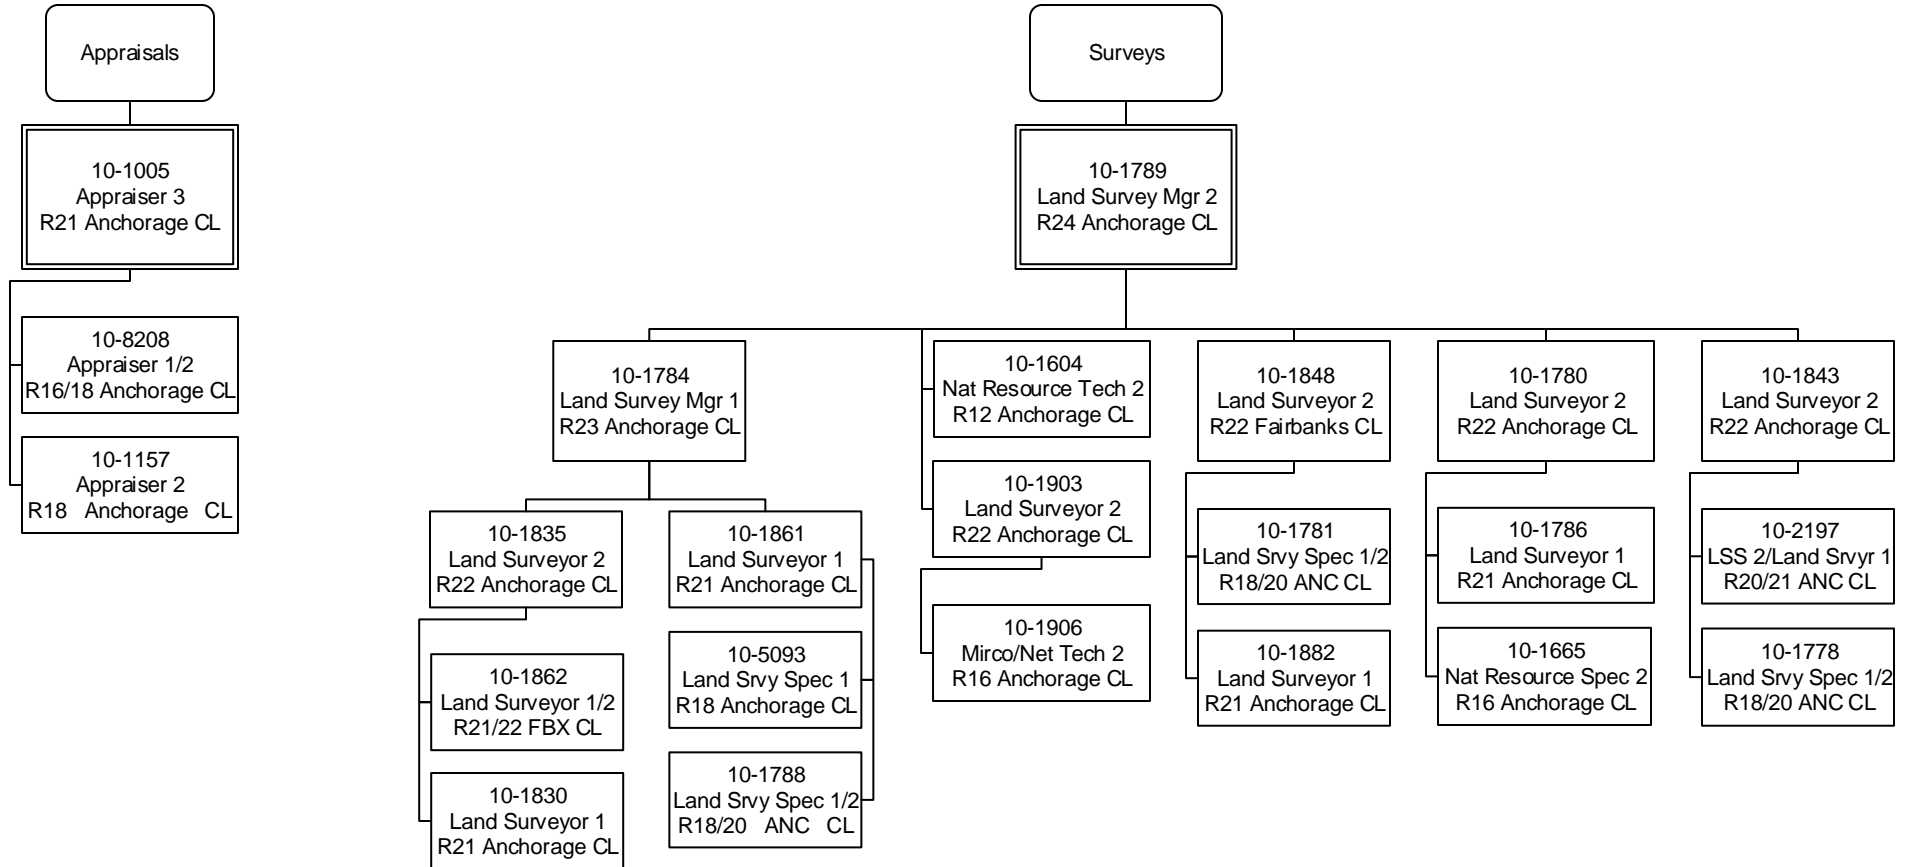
Appraisals

10-1005
Appraiser 3
R21 Anchorage CL

10-8208
Appraiser 1/2
R16/18 Anchorage CL

10-1157
Appraiser 2
R18 Anchorage CL

Surveys

10-1789
Land Survey Mgr 2
R24 Anchorage CL

10-1784
Land Survey Mgr 1
R23 Anchorage CL

10-1835
Land Surveyor 2
R22 Anchorage CL

10-1862
Land Surveyor 1/2
R21/22 FBX CL

10-1830
Land Surveyor 1
R21 Anchorage CL

10-1861
Land Surveyor 1
R21 Anchorage CL

10-5093
Land Srvy Spec 1
R18 Anchorage CL

10-1788
Land Srvy Spec 1/2
R18/20 ANC CL

10-1604
Nat Resource Tech 2
R12 Anchorage CL

10-1903
Land Surveyor 2
R22 Anchorage CL

10-1906
Mirco/Net Tech 2
R16 Anchorage CL

10-1848
Land Surveyor 2
R22 Fairbanks CL

10-1781
Land Srvy Spec 1/2
R18/20 ANC CL

10-1882
Land Surveyor 1
R21 Anchorage CL

10-1780
Land Surveyor 2
R22 Anchorage CL

10-1786
Land Surveyor 1
R21 Anchorage CL

10-1665
Nat Resource Spec 2
R16 Anchorage CL

10-1843
Land Surveyor 2
R22 Anchorage CL

10-2197
LSS 2/Land Srvyr 1
R20/21 ANC CL

10-1778
Land Srvy Spec 1/2
R18/20 ANC CL